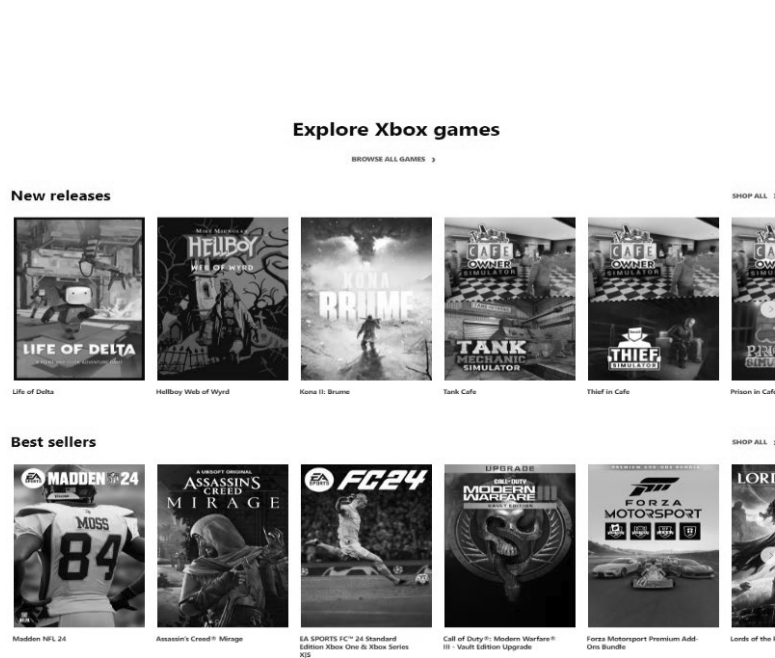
Explore Xbox games

BROWSE ALL GAMES ›

New releases

SHOP ALL

LIFE OF DELTA

Life of Delta

MIKE MIGNOLA'S HELLBOY WEB OF WYRD

Hellboy Web of Wyrd

KONA BRUME

Kona II: Brume

CAFE OWNER SIMULATOR TANK MECHANIC SIMULATOR

Tank Cafe

CAFE OWNER SIMULATOR THIEF SIMULATOR

Thief in Cafe

Prison in Caf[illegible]

Best sellers

SHOP ALL

EA SPORTS MADDEN NFL 24

MOSS 84

Madden NFL 24

A UBISOFT ORIGINAL ASSASSIN'S CREED MIRAGE

Assassin's Creed® Mirage

EA SPORTS FC24

EA SPORTS FC™ 24 Standard Edition Xbox One & Xbox Series X|S

UPGRADE CALL OF DUTY MODERN WARFARE III VAULT EDITION

Call of Duty®: Modern Warfare® III - Vault Edition Upgrade

PREMIUM ADD-ONS BUNDLE FORZA MOTORSPORT

Forza Motorsport Premium Add-Ons Bundle

LORD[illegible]

Lords of the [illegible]